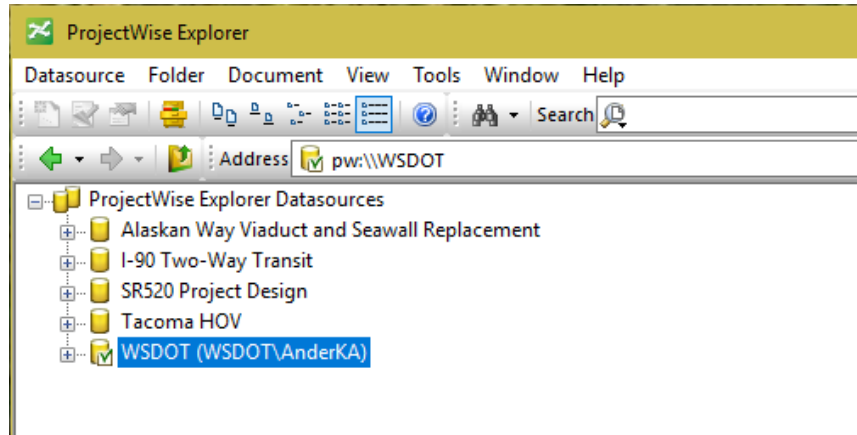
ProjectWise Explorer

Datasource Folder Document View Tools Window Help

Search

Address pw:\\\WSDOT

ProjectWise Explorer Datasources
Alaskan Way Viaduct and Seawall Replacement
I-90 Two-Way Transit
SR520 Project Design
Tacoma HOV
WSDOT (WSDOT\AnderKA)